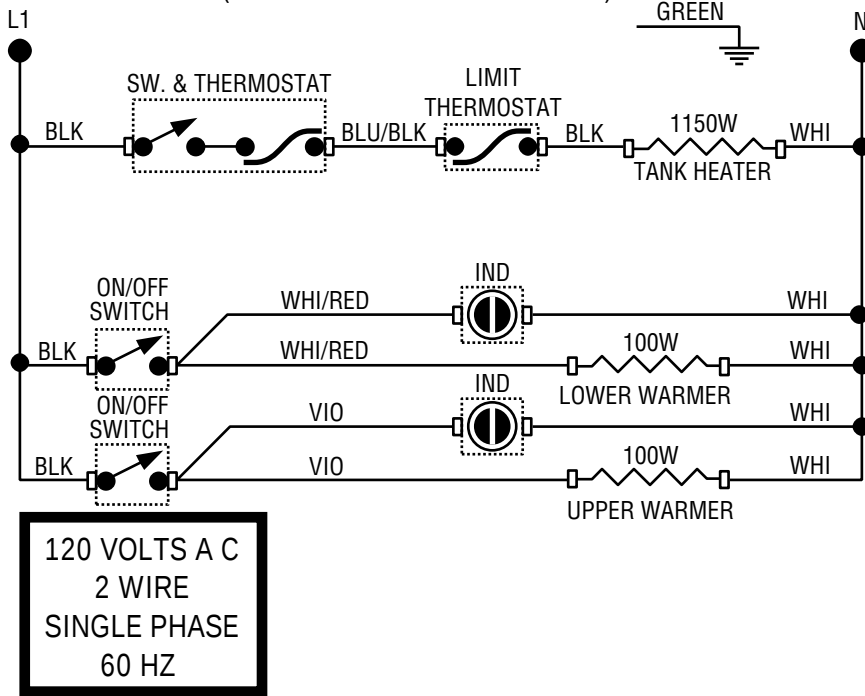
L1

GREEN

N

SW. & THERMOSTAT

LIMIT THERMOSTAT

BLK

BLU/BLK

BLK

1150W

WHI

TANK HEATER

ON/OFF SWITCH

IND

WHI/RED

WHI

BLK

WHI/RED

100W

WHI

LOWER WARMER

ON/OFF SWITCH

IND

VIO

WHI

BLK

VIO

100W

WHI

UPPER WARMER

120 VOLTS A C
2 WIRE
SINGLE PHASE
60 HZ